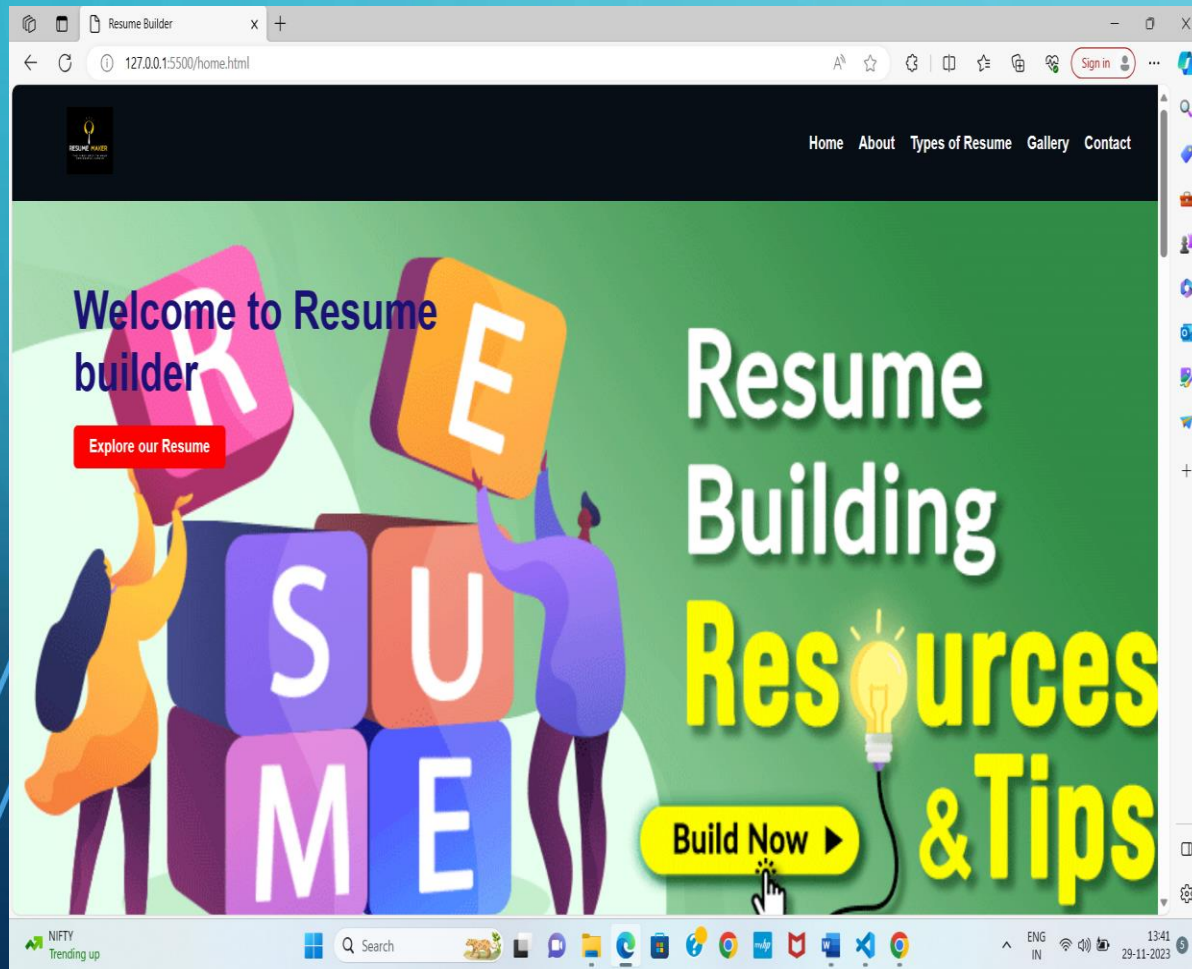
Resume Builder

127.0.0.1:5500/home.html

Sign in

RESUME MAKER

Home About Types of Resume Gallery Contact

Welcome to Resume builder

Explore our Resume

R E S U M E

Resume Building Resources & Tips

Build Now

NIFTY
Trending up

Search

ENG
IN

13:41
29-11-2023